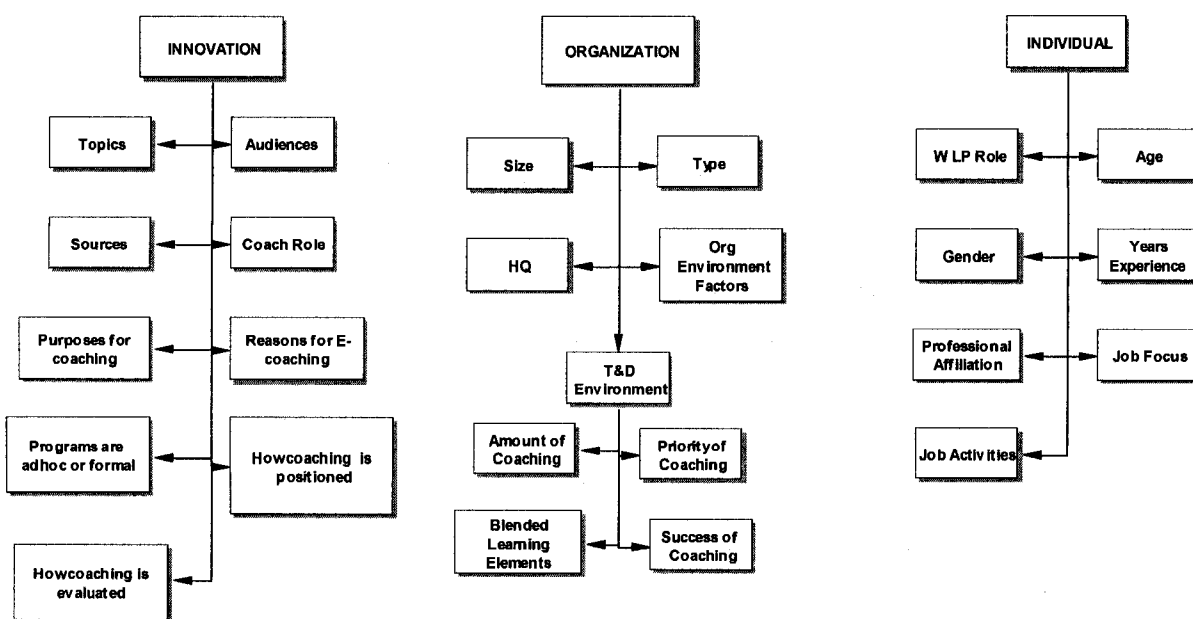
INNOVATION

Topics

Audiences

Sources

Coach Role

Purposes for coaching

Reasons for E-coaching

Programs are adhoc or formal

Howcoaching is positioned

Howcoaching is evaluated

ORGANIZATION

Size

Type

HQ

Org Environment Factors

T&D Environment

Amount of Coaching

Priorityof Coaching

Blended Learning Elements

Success of Coaching

INDIVIDUAL

W LP Role

Age

Gender

Years Experience

Professional Affiliation

Job Focus

Job Activities